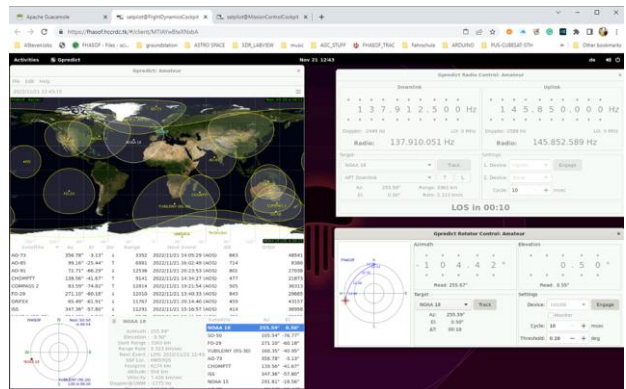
Apache Guacamole | satpilot@FlightDynamicsCockpit | satpilot@MissionControlCockpit

https://fhaesof.fhcordc.de/#/client/

Activities | Gpredict | Nov 21 12:43

Gpredict: Amateur

File Edit Help

Gpredict Radio Control: Amateur

Downlink

1 3 7 . 9 1 2 . 5 0 0 Hz

Radio: 137.910.051 Hz

Uplink

1 4 5 . 8 5 0 . 0 0 0 Hz

Radio: 145.852.589 Hz

Target

NOAA 18

Track

Settings

1. Device:

Engage

2. Device:

Cycle: 10 msec

LOS in 00:10

Gpredict Rotator Control: Amateur

Azimuth

- 1 0 4 . 2 °

Read: 255.67°

Elevation

- 0 . 5 0 °

Read: 0.50°

Target

NOAA 18

Track

Settings

Device:

Engage

Cycle: 10 msec

Threshold: 0.10 deg

AO-73
AO-91
FO-29
CHOMPTT
COMPASS 2
FO-29
GRIFEX
ISS

NOAA 18 255.59° 0.50°
SO-50
FO-29
FUBILORY IRS-303
AO-73
CHOMPTT
ISS
NOAA 15